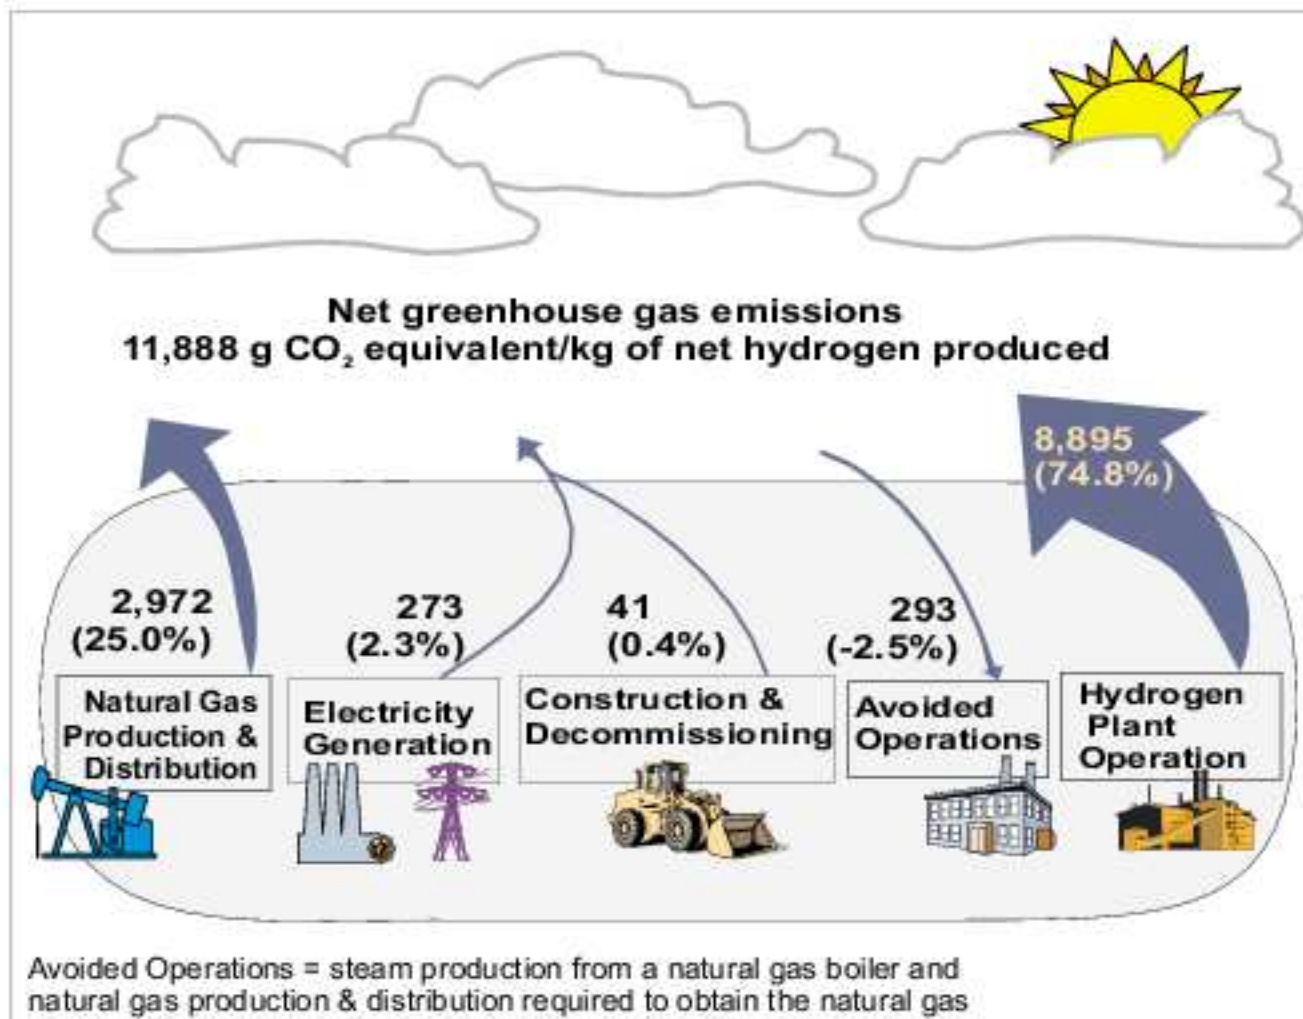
Net greenhouse gas emissions
11,888 g $CO_2$ equivalent/kg of net hydrogen produced

8,895
(74.8%)

2,972
(25.0%)

273
(2.3%)

41
(0.4%)

293
(-2.5%)

Natural Gas Production & Distribution

Electricity Generation

Construction & Decommissioning

Avoided Operations

Hydrogen Plant Operation

Avoided Operations = steam production from a natural gas boiler and natural gas production & distribution required to obtain the natural gas